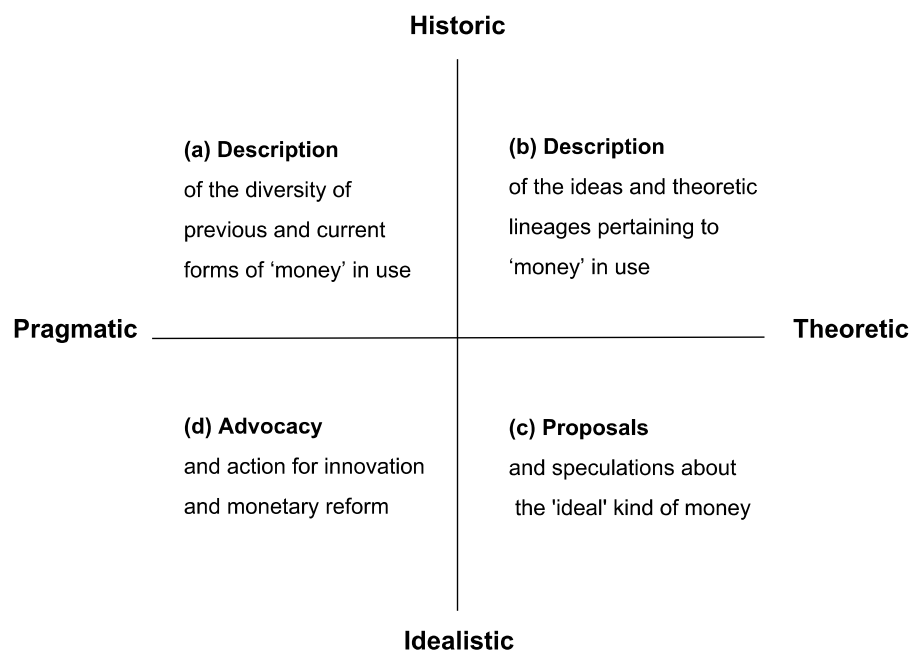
Historic

**(a) Description** of the diversity of previous and current forms of ‘money’ in use

**(b) Description** of the ideas and theoretic lineages pertaining to ‘money’ in use

Pragmatic

Theoretic

**(d) Advocacy** and action for innovation and monetary reform

**(c) Proposals** and speculations about the 'ideal' kind of money

Idealistic